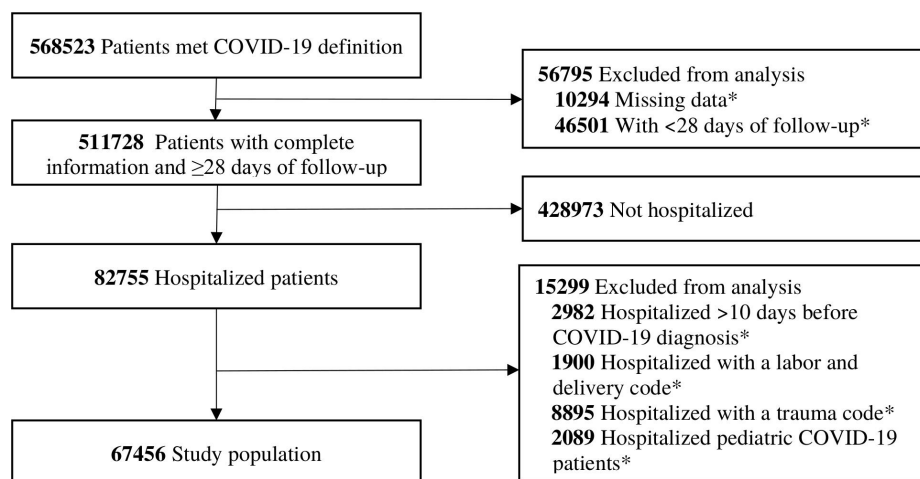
568523 Patients met COVID-19 definition

56795 Excluded from analysis
10294 Missing data*
46501 With <28 days of follow-up*

511728 Patients with complete information and ≥28 days of follow-up

428973 Not hospitalized

82755 Hospitalized patients

15299 Excluded from analysis
2982 Hospitalized >10 days before COVID-19 diagnosis*
1900 Hospitalized with a labor and delivery code*
8895 Hospitalized with a trauma code*
2089 Hospitalized pediatric COVID-19 patients*

67456 Study population